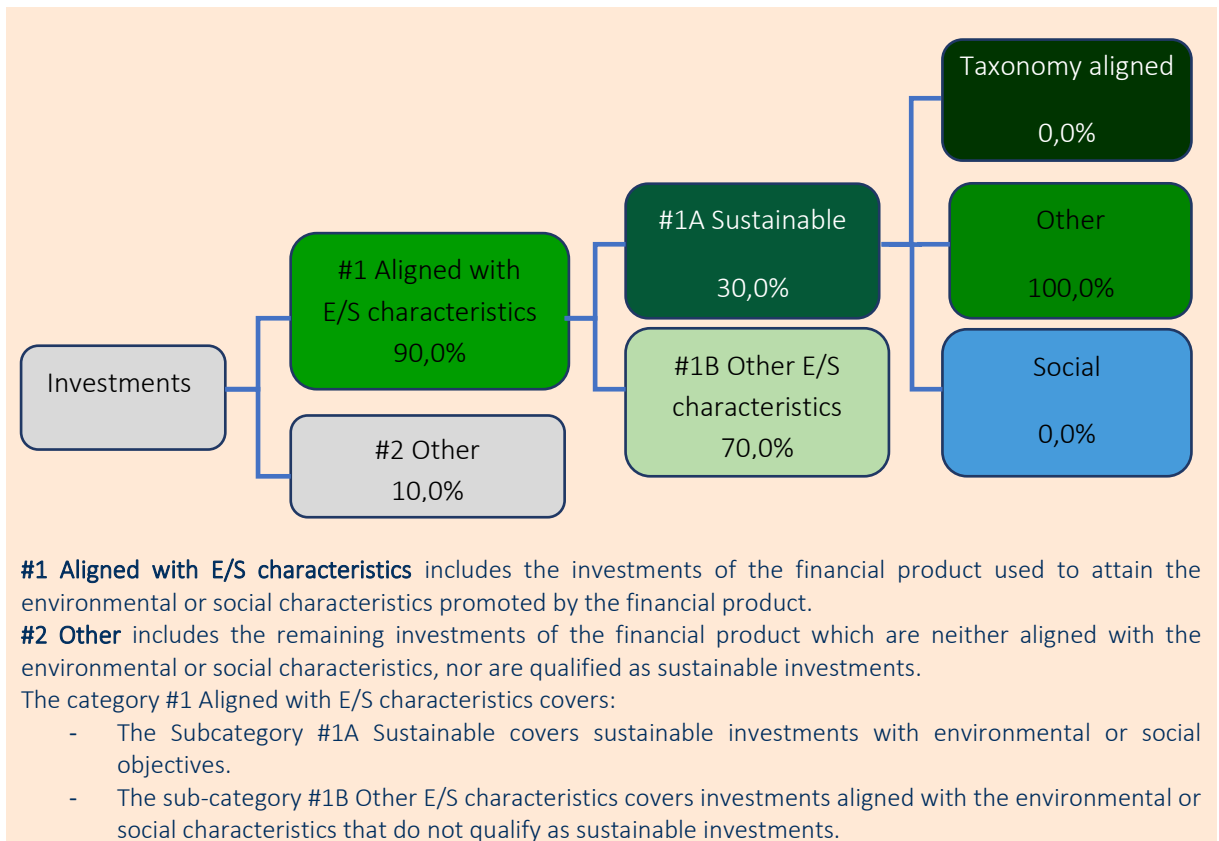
Investments

#1 Aligned with E/S characteristics
90,0%

#2 Other
10,0%

#1A Sustainable
30,0%

#1B Other E/S characteristics
70,0%

Taxonomy aligned
0,0%

Other
100,0%

Social
0,0%

#1 Aligned with E/S characteristics includes the investments of the financial product used to attain the environmental or social characteristics promoted by the financial product.
#2 Other includes the remaining investments of the financial product which are neither aligned with the environmental or social characteristics, nor are qualified as sustainable investments.
The category #1 Aligned with E/S characteristics covers:
- The Subcategory #1A Sustainable covers sustainable investments with environmental or social objectives.
- The sub-category #1B Other E/S characteristics covers investments aligned with the environmental or social characteristics that do not qualify as sustainable investments.